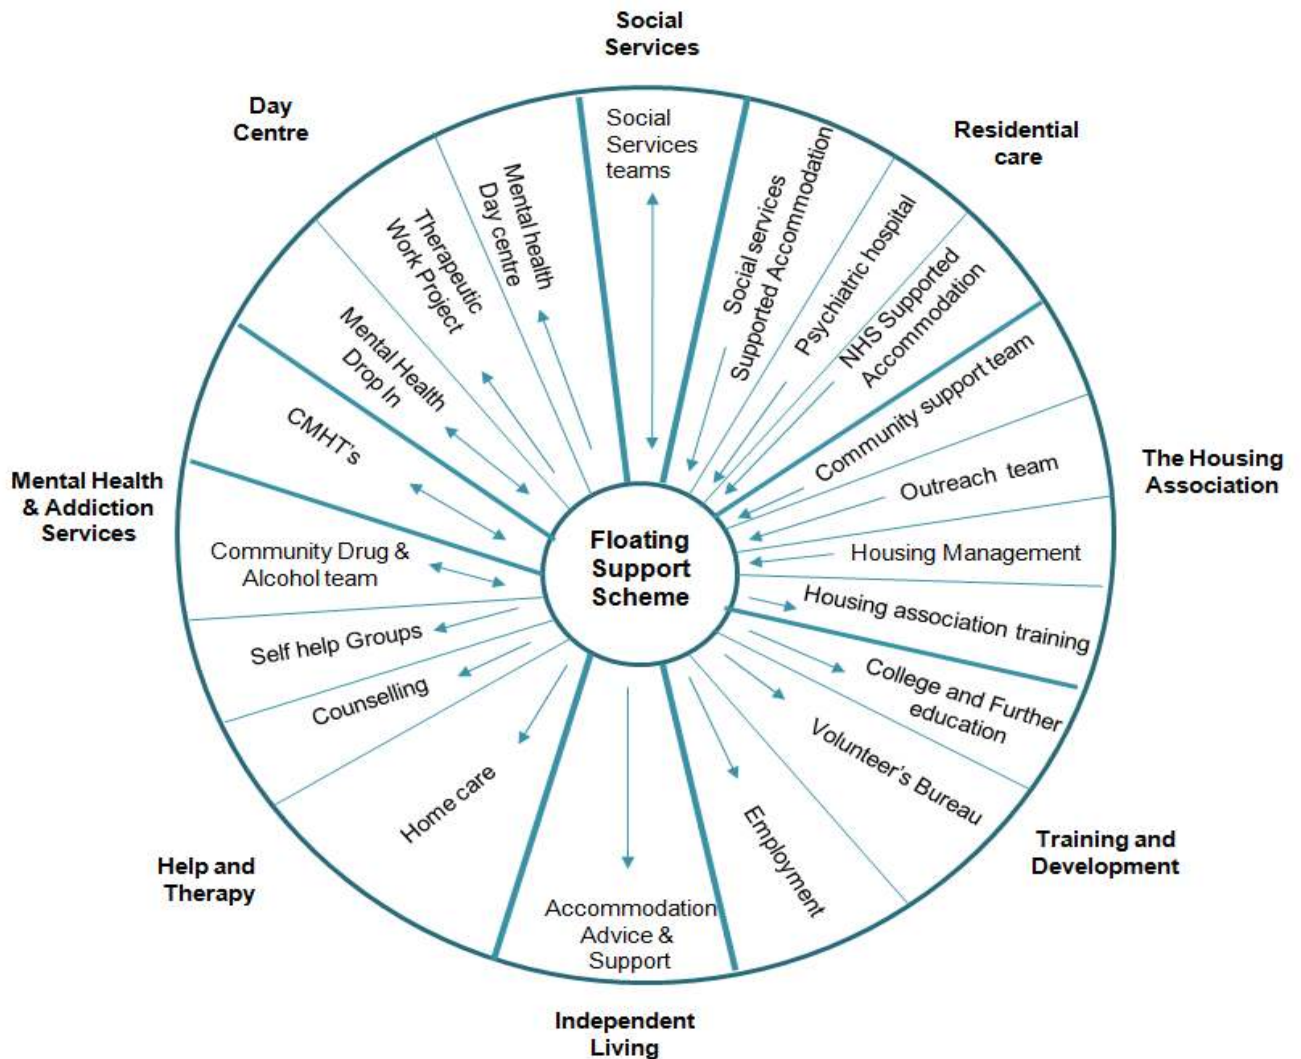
Social Services

Social Services teams

Residential care

Social services Supported Accommodation

Psychiatric hospital

NHS Supported Accommodation

The Housing Association

Community support team

Outreach team

Housing Management

Housing association training

Training and Development

College and Further education

Volunteer's Bureau

Employment

Independent Living

Accommodation Advice & Support

Help and Therapy

Home care

Counselling

Self help Groups

Mental Health & Addiction Services

Community Drug & Alcohol team

CMHT's

Mental Health Drop In

Day Centre

Therapeutic Work Project

Mental health Day centre

Floating Support Scheme